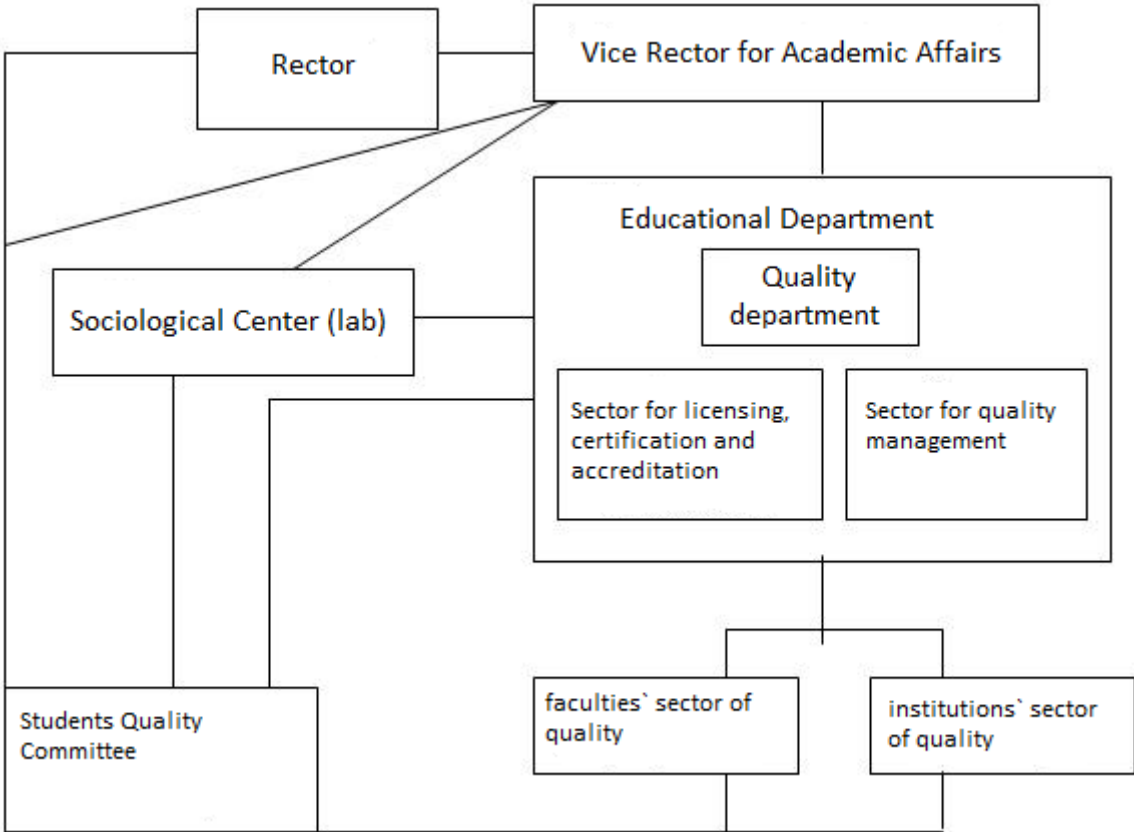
Rector

Vice Rector for Academic Affairs

Educational Department

Quality department

Sociological Center (lab)

Sector for licensing, certification and accreditation

Sector for quality management

Students Quality Committee

faculties` sector of quality

institutions` sector of quality